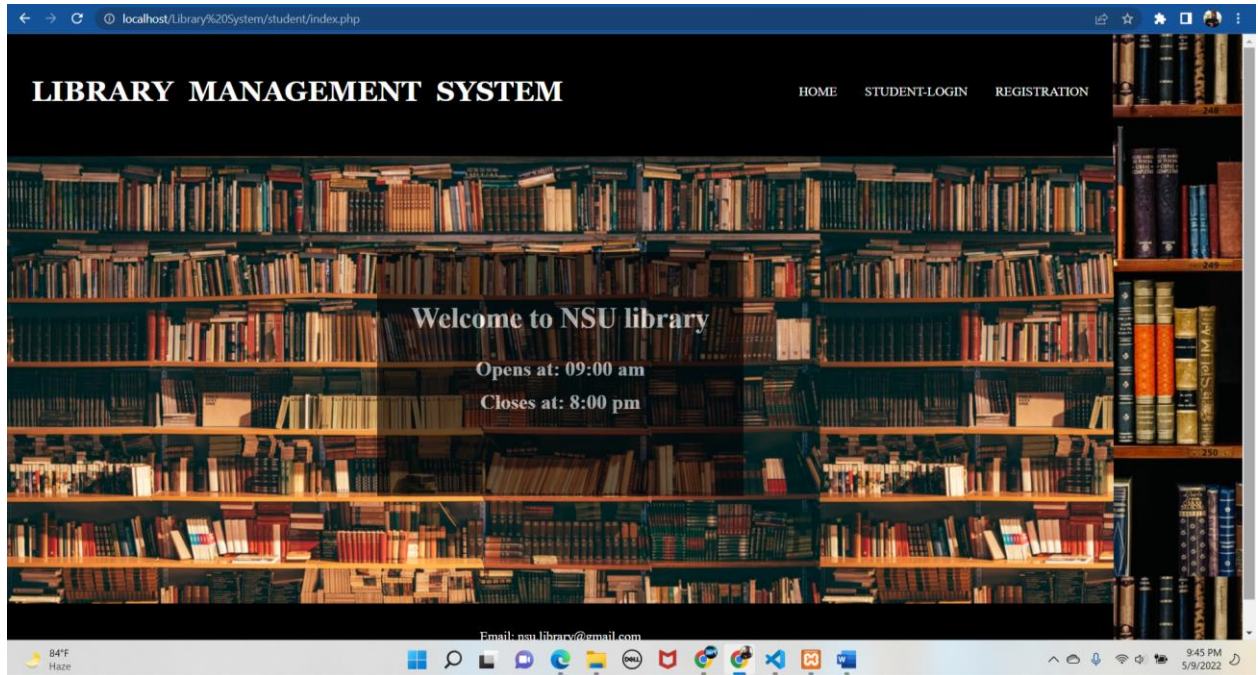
localhost/Library%20System/student/index.php

LIBRARY MANAGEMENT SYSTEM

HOME STUDENT-LOGIN REGISTRATION

Welcome to NSU library

Opens at: 09:00 am

Closes at: 8:00 pm

Email: nsu.library@gmail.com

248

249

250

84°F
Haze

9:45 PM
5/9/2022